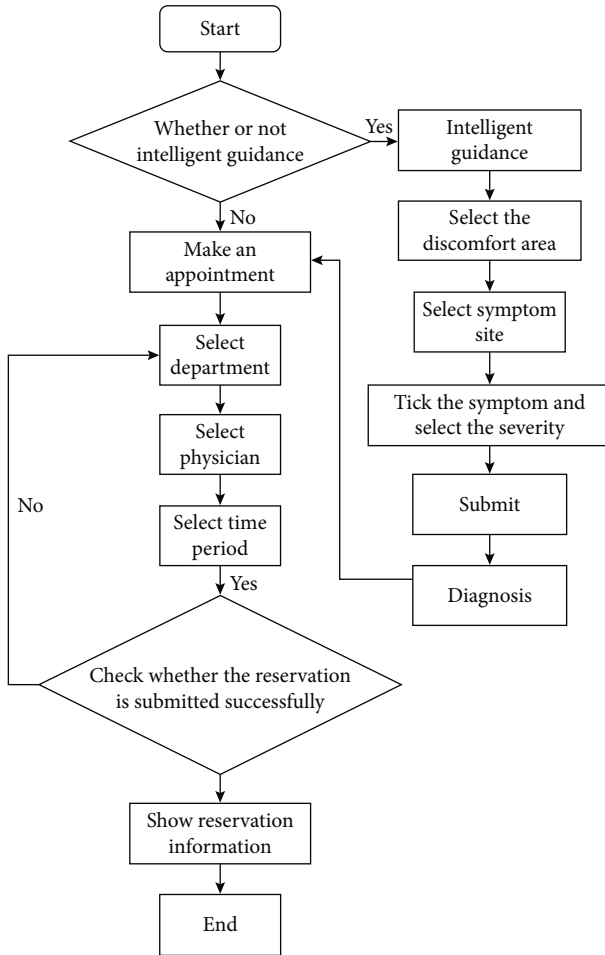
Start

Whether or not intelligent guidance

Yes

Intelligent guidance

No

Make an appointment

Select the discomfort area

Select symptom site

Select department

Tick the symptom and select the severity

Select physician

No

Submit

Select time period

Yes

Diagnosis

Check whether the reservation is submitted successfully

Show reservation information

End